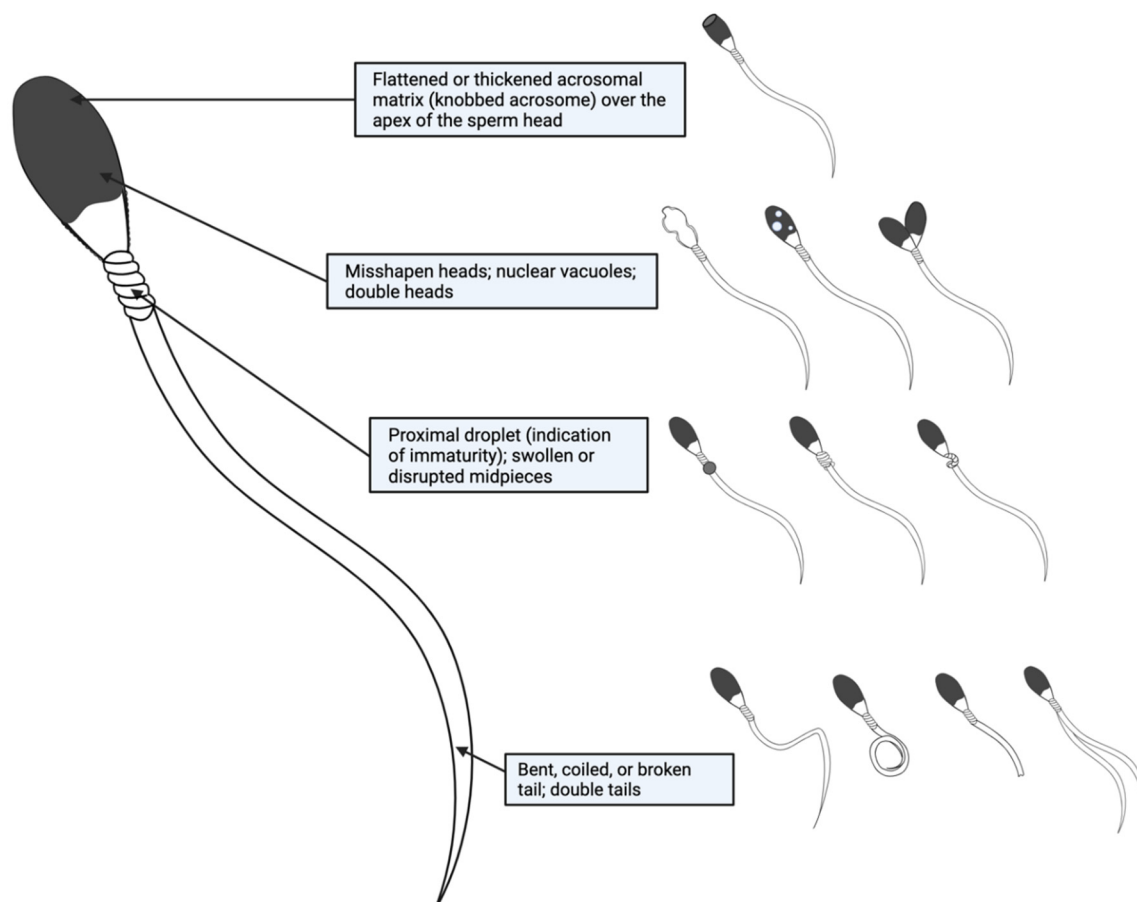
Flattened or thickened acrosomal matrix (knobbed acrosome) over the apex of the sperm head

Misshapen heads; nuclear vacuoles; double heads

Proximal droplet (indication of immaturity); swollen or disrupted midpieces

Bent, coiled, or broken tail; double tails